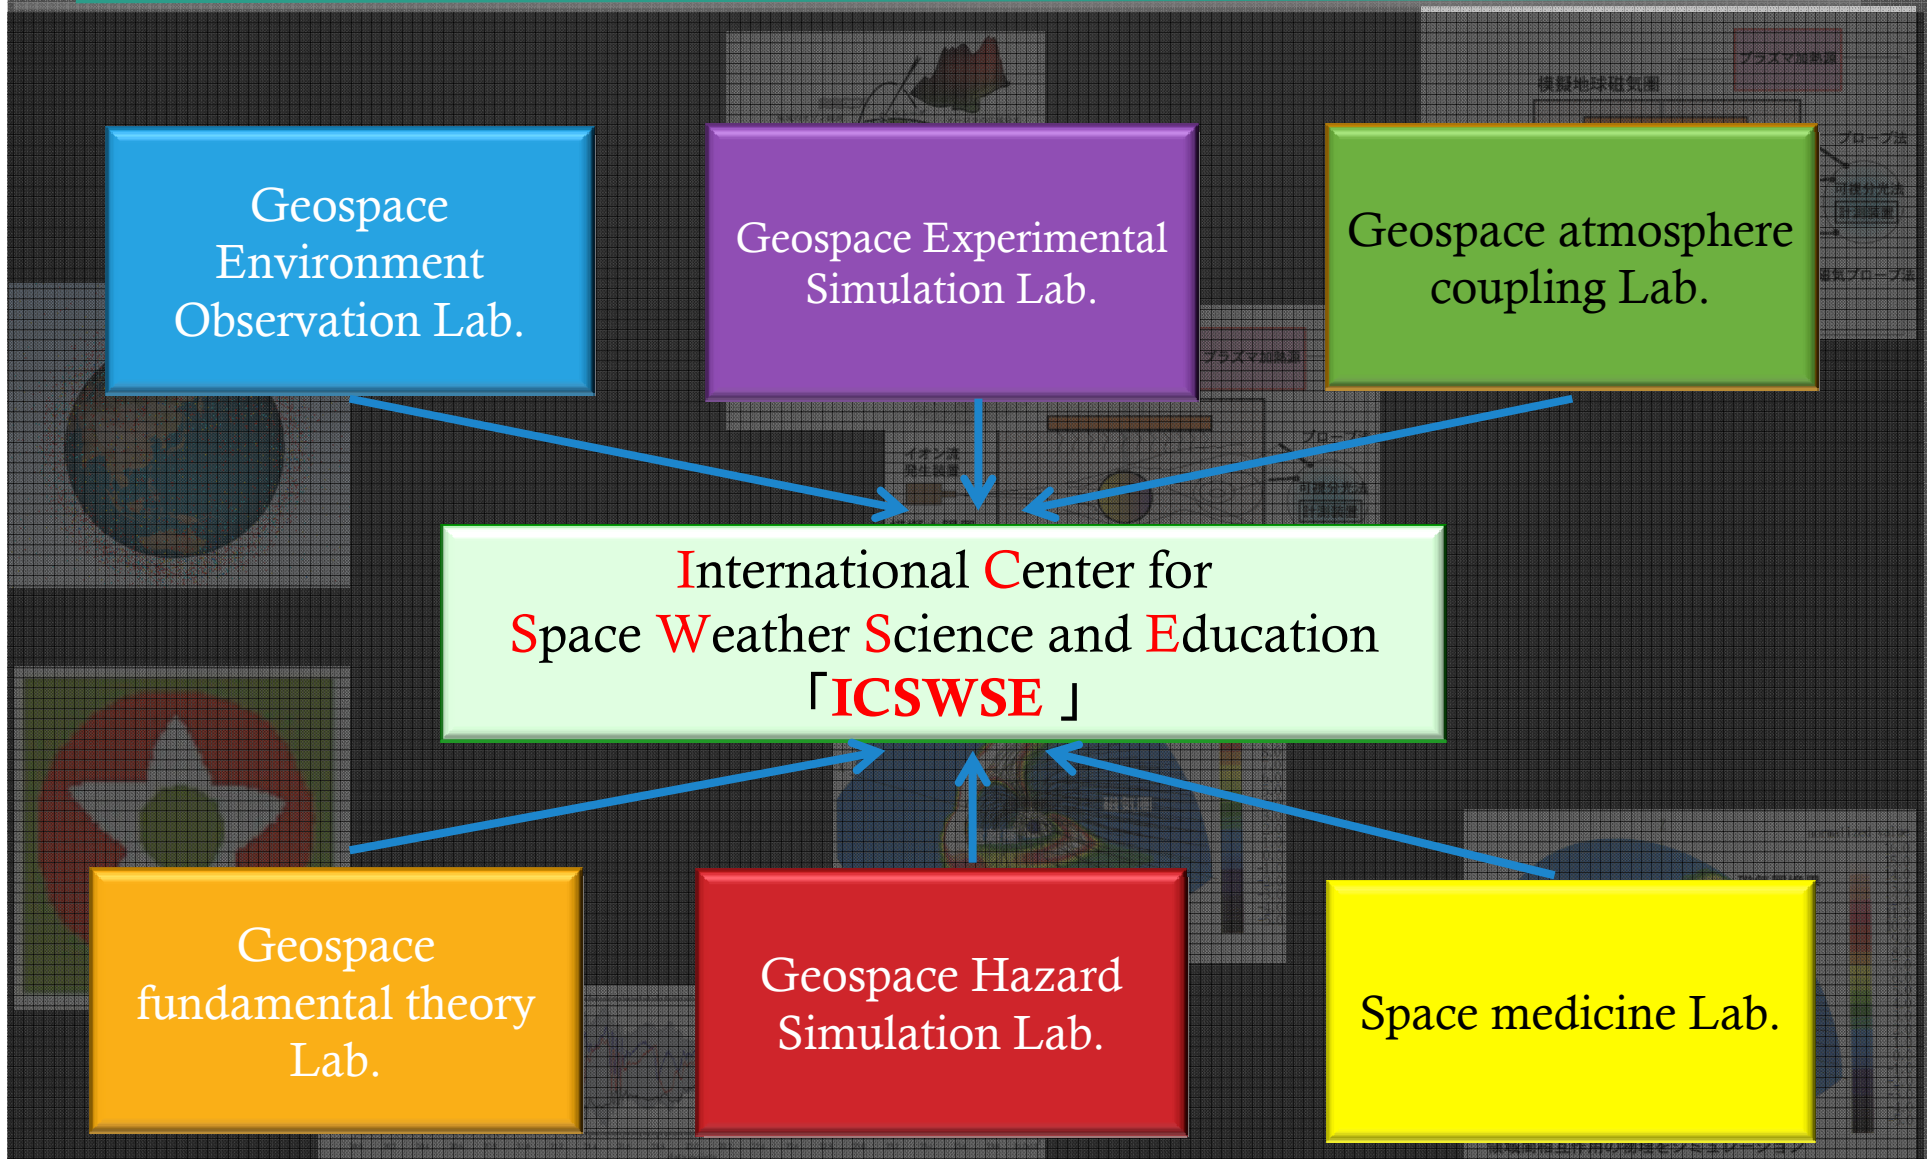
Geospace Environment Observation Lab.

Geospace Experimental Simulation Lab.

Geospace atmosphere coupling Lab.

International Center for Space Weather Science and Education 「ICSWSE」

Geospace fundamental theory Lab.

Geospace Hazard Simulation Lab.

Space medicine Lab.